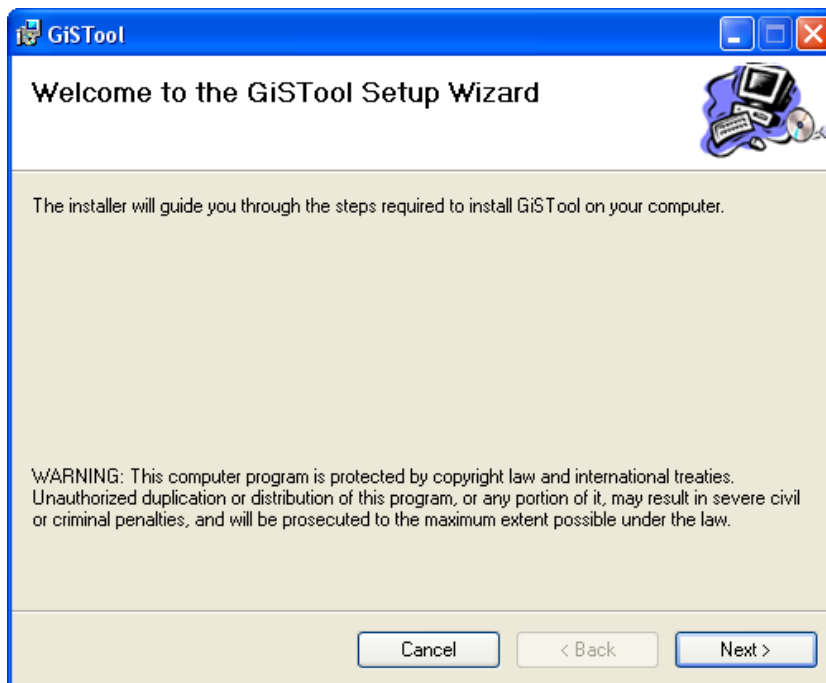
GiSTool

Welcome to the GiSTool Setup Wizard

The installer will guide you through the steps required to install GiSTool on your computer.

WARNING: This computer program is protected by copyright law and international treaties. Unauthorized duplication or distribution of this program, or any portion of it, may result in severe civil or criminal penalties, and will be prosecuted to the maximum extent possible under the law.

Cancel

< Back

Next >